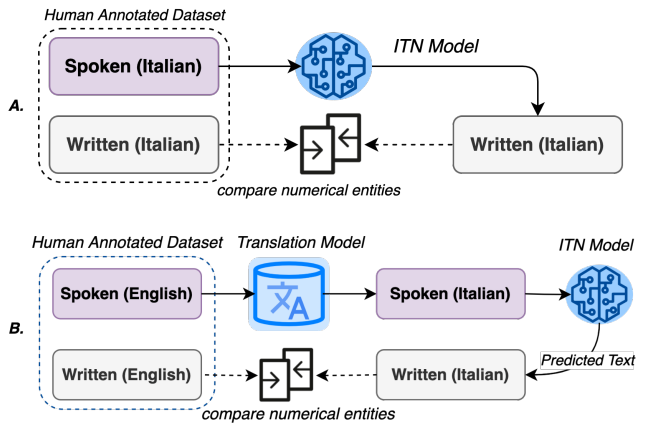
Human Annotated Dataset

Spoken (Italian)

ITN Model

A.

Written (Italian)

Written (Italian)

compare numerical entities

Human Annotated Dataset

Translation Model

ITN Model

Spoken (English)

Spoken (Italian)

B.

Predicted Text

Written (English)

Written (Italian)

compare numerical entities